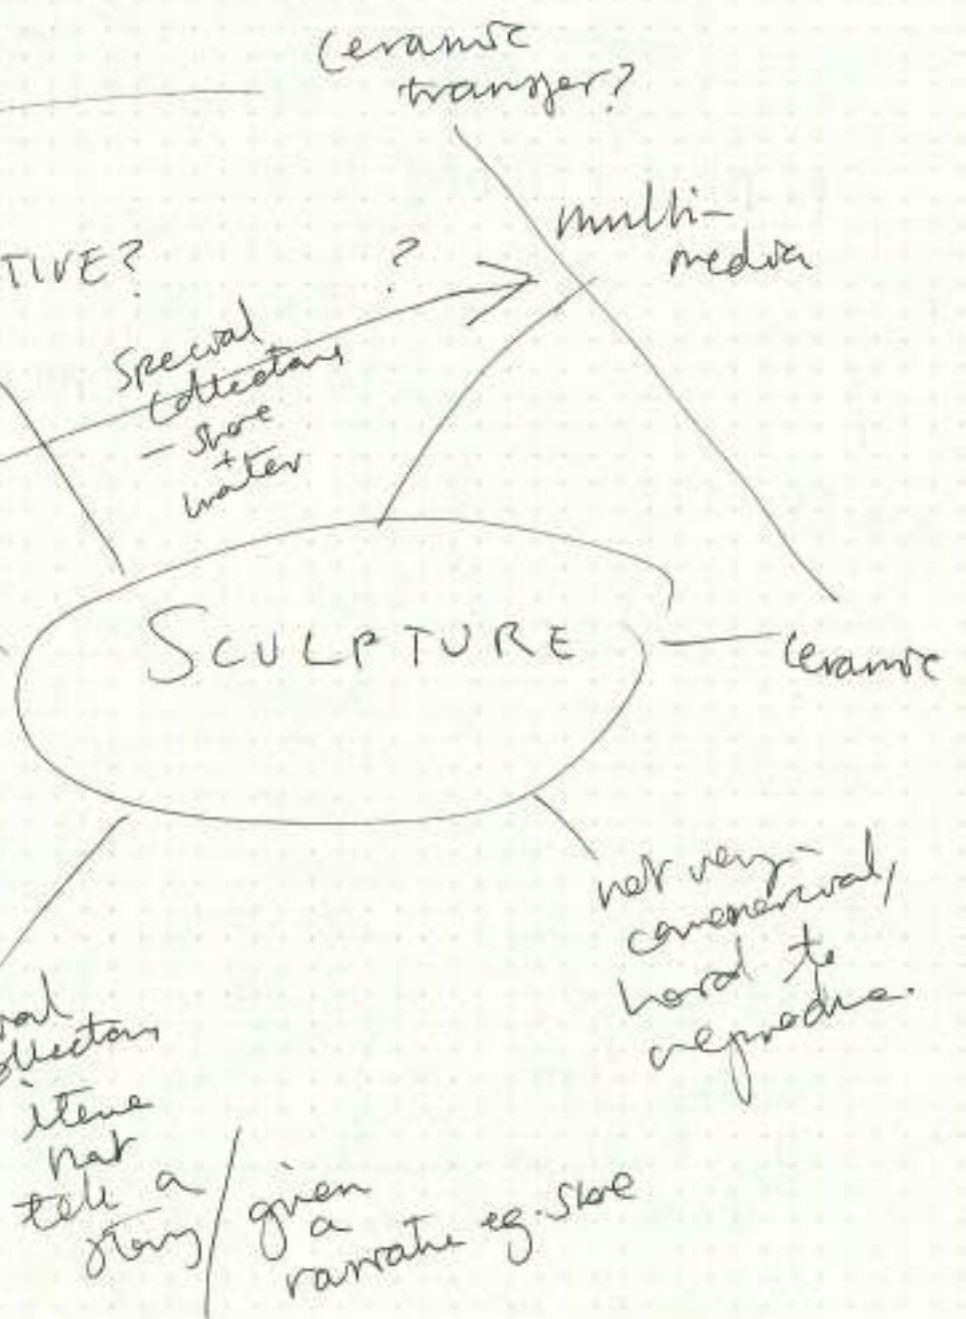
Ceramic transfer?

multi-media

TIVE?

?

Special collections
- shoe
+
water

SCULPTURE

Ceramic

not very conventional, hard to reproduce.

ral
ollections
items
that
tell a
story

given
a
narrative eg. shoe